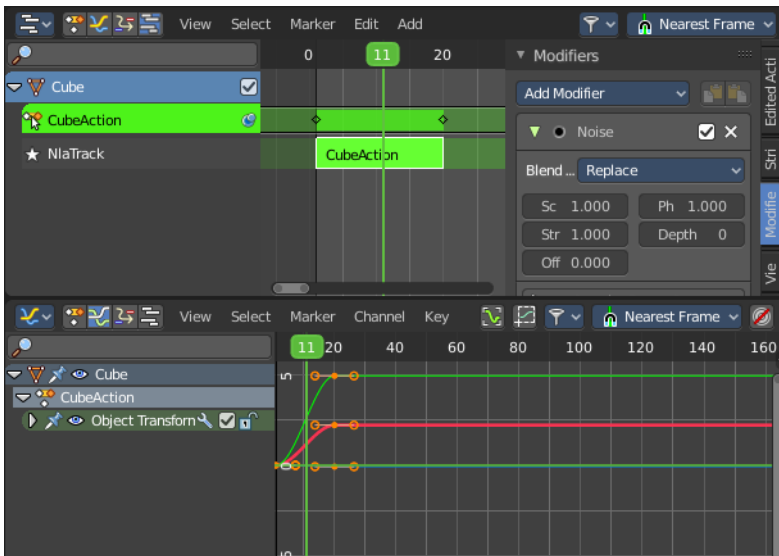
View Select Marker Edit Add
Nearest Frame
0 11 20
Modifiers
Cube
CubeAction
NlaTrack
CubeAction
Add Modifier
Noise
Blend ... Replace
Sc 1.000
Ph 1.000
Str 1.000
Depth 0
Off 0.000
Edited Acti
Stri
Modifie
Vie
View Select Marker Channel Key
Nearest Frame
11 20 40 60 80 100 120 140 160
Cube
CubeAction
Object Transform
5
0